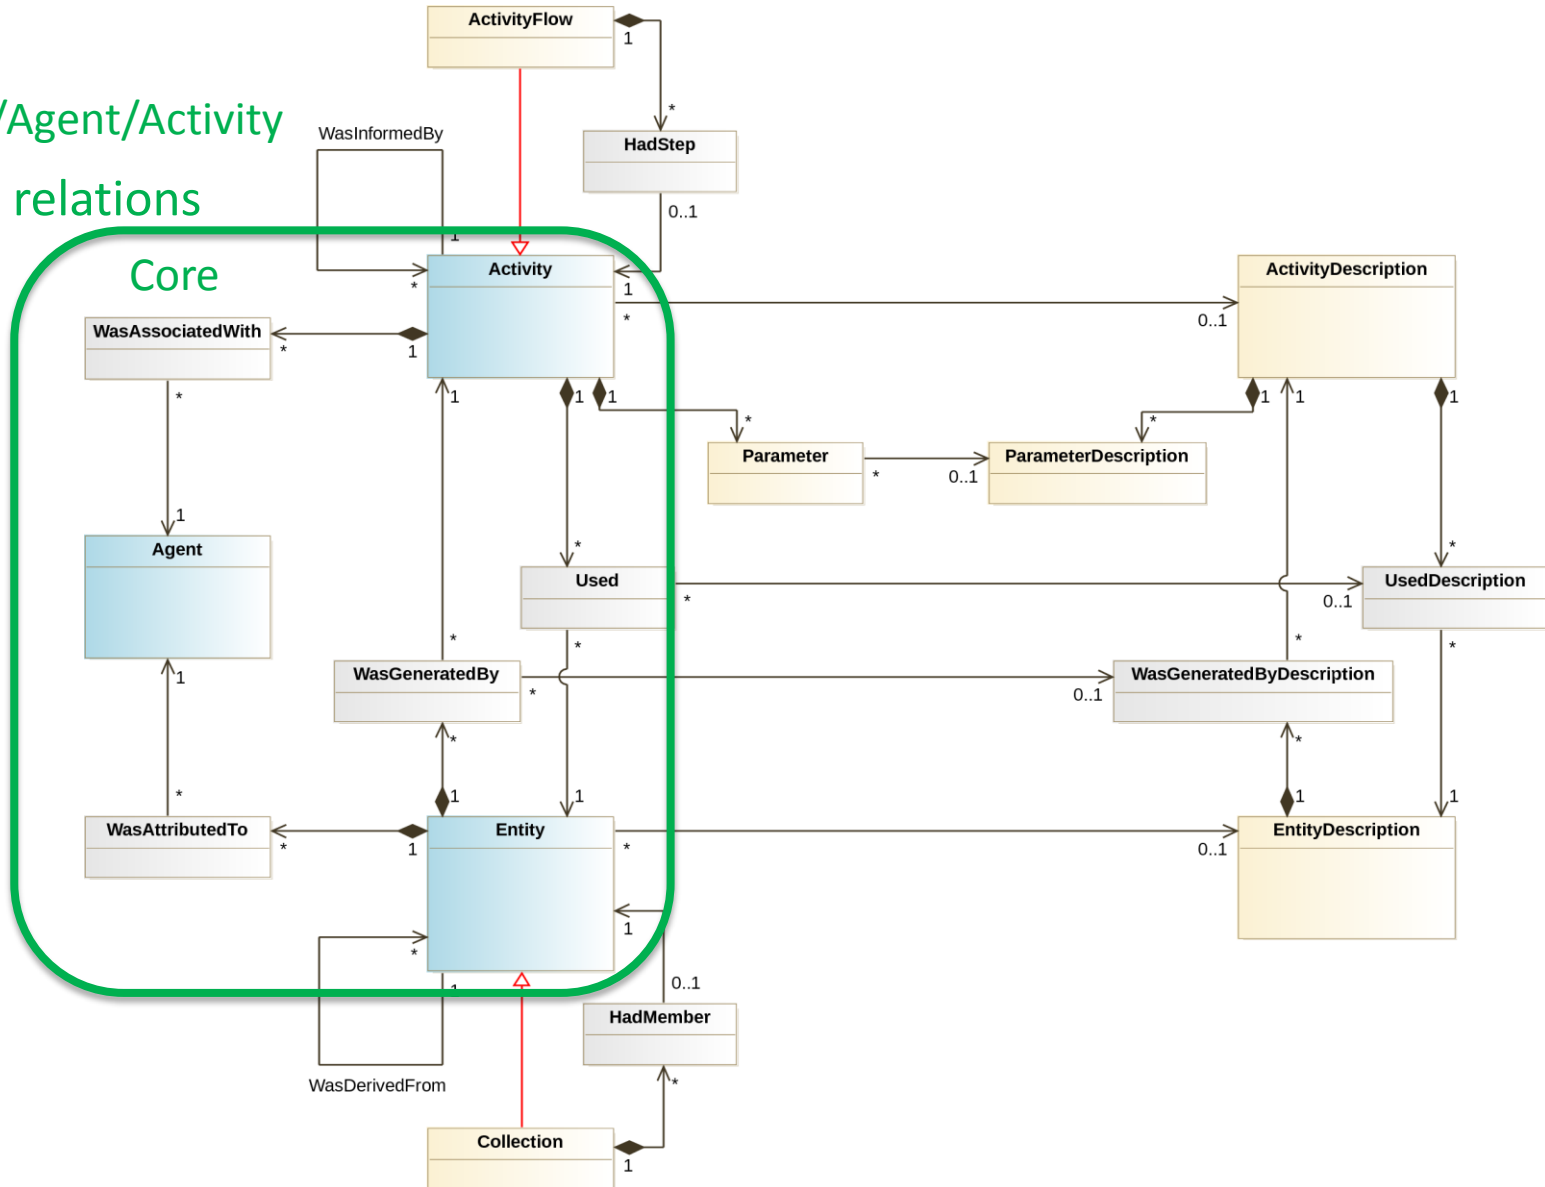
/Agent/Activity relations

Core

ActivityFlow
1
*
HadStep
0..1
WasInformedBy
1
Activity
*
1
*
ActivityDescription
0..1
WasAssociatedWith
*
1
*
1
1
1
*
Parameter
*
0..1
ParameterDescription
*
1
1
1
Agent
*
Used
*
UsedDescription
0..1
*
*
WasGeneratedBy
*
WasGeneratedByDescription
0..1
*
*
1
1
1
1
1
WasAttributedTo
*
1
Entity
*
EntityDescription
0..1
*
1
0..1
1
HadMember
WasDerivedFrom
*
Collection
1